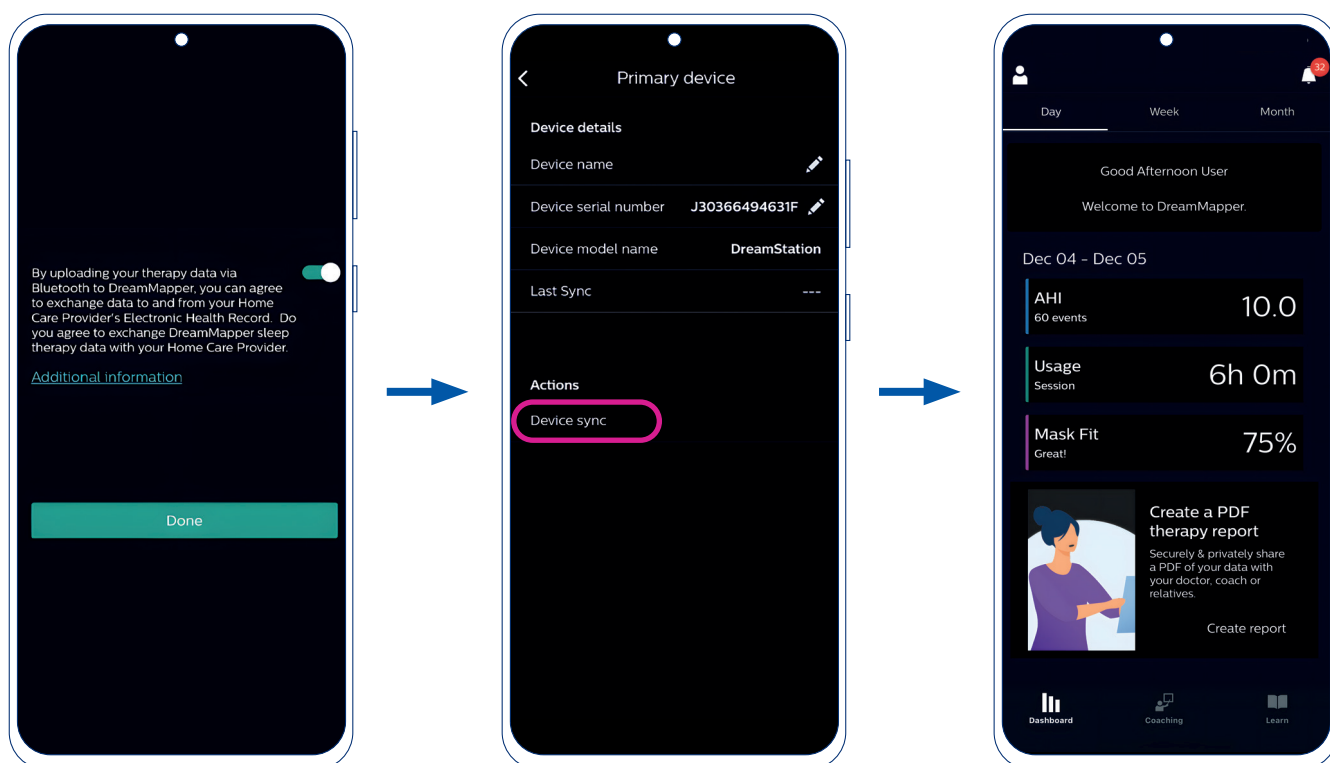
By uploading your therapy data via Bluetooth to DreamMapper, you can agree to exchange data to and from your Home Care Provider's Electronic Health Record. Do you agree to exchange DreamMapper sleep therapy data with your Home Care Provider.

Additional information

Done

Primary device

Device details

Device name

Device serial number J30366494631F

Device model name DreamStation

Last Sync ---

Actions

Device sync

32

Day Week Month

Good Afternoon User

Welcome to DreamMapper.

Dec 04 - Dec 05

AHI
60 events
10.0

Usage
Session
6h 0m

Mask Fit
Great!
75%

Create a PDF therapy report

Securely & privately share a PDF of your data with your doctor, coach or relatives.

Create report

Dashboard Coaching Learn